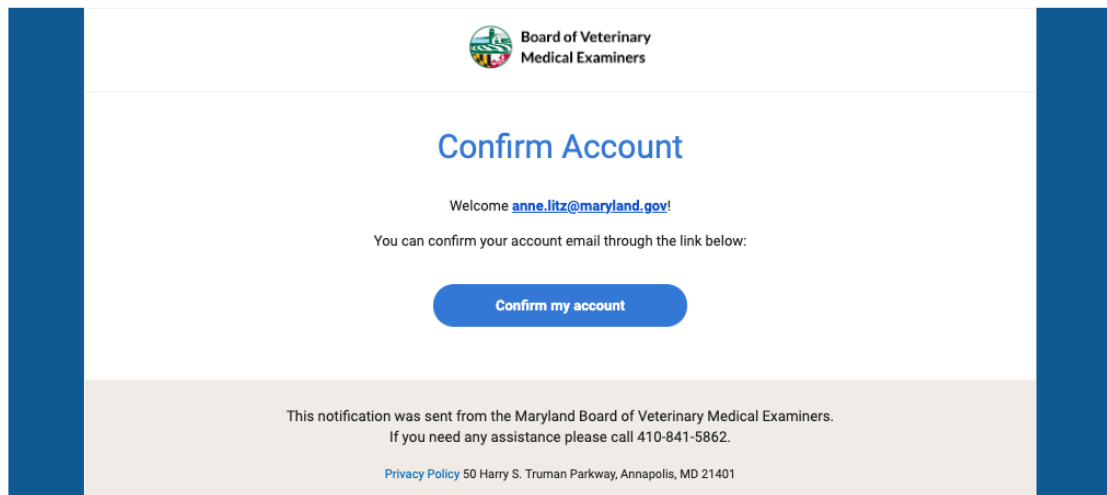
Board of Veterinary Medical Examiners

Confirm Account

Welcome anne.litz@maryland.gov!

You can confirm your account email through the link below:

Confirm my account

This notification was sent from the Maryland Board of Veterinary Medical Examiners.
If you need any assistance please call 410-841-5862.

Privacy Policy 50 Harry S. Truman Parkway, Annapolis, MD 21401